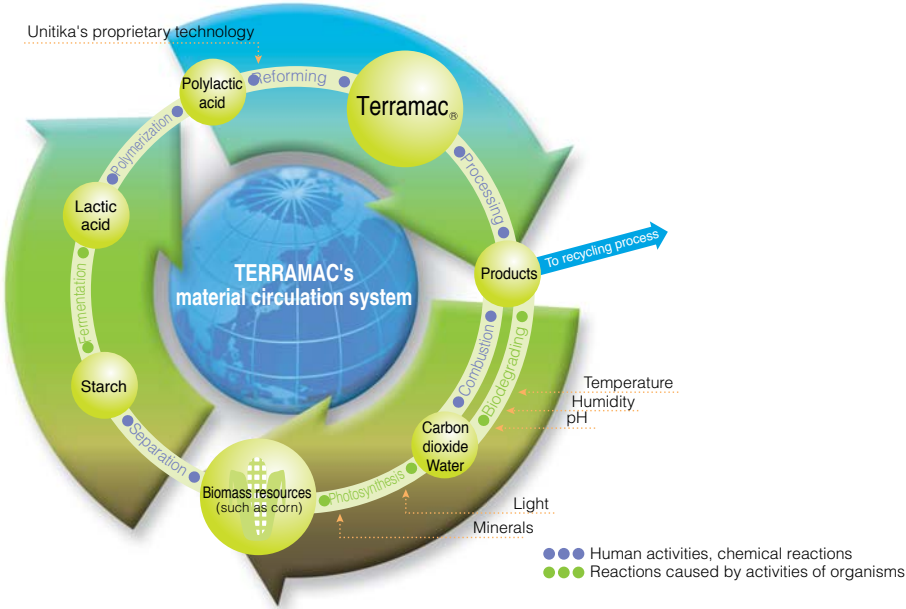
Unitika's proprietary technology

Polylactic acid

Reforming

Terramac®

Processing

Products

To recycling process

Polymerization

Lactic acid

TERRAMAC's material circulation system

Fermentation

Starch

Combustion

Biodegrading

Temperature

Humidity

pH

Carbon dioxide Water

Separation

Photosynthesis

Biomass resources (such as corn)

Light

Minerals

Human activities, chemical reactions

Reactions caused by activities of organisms